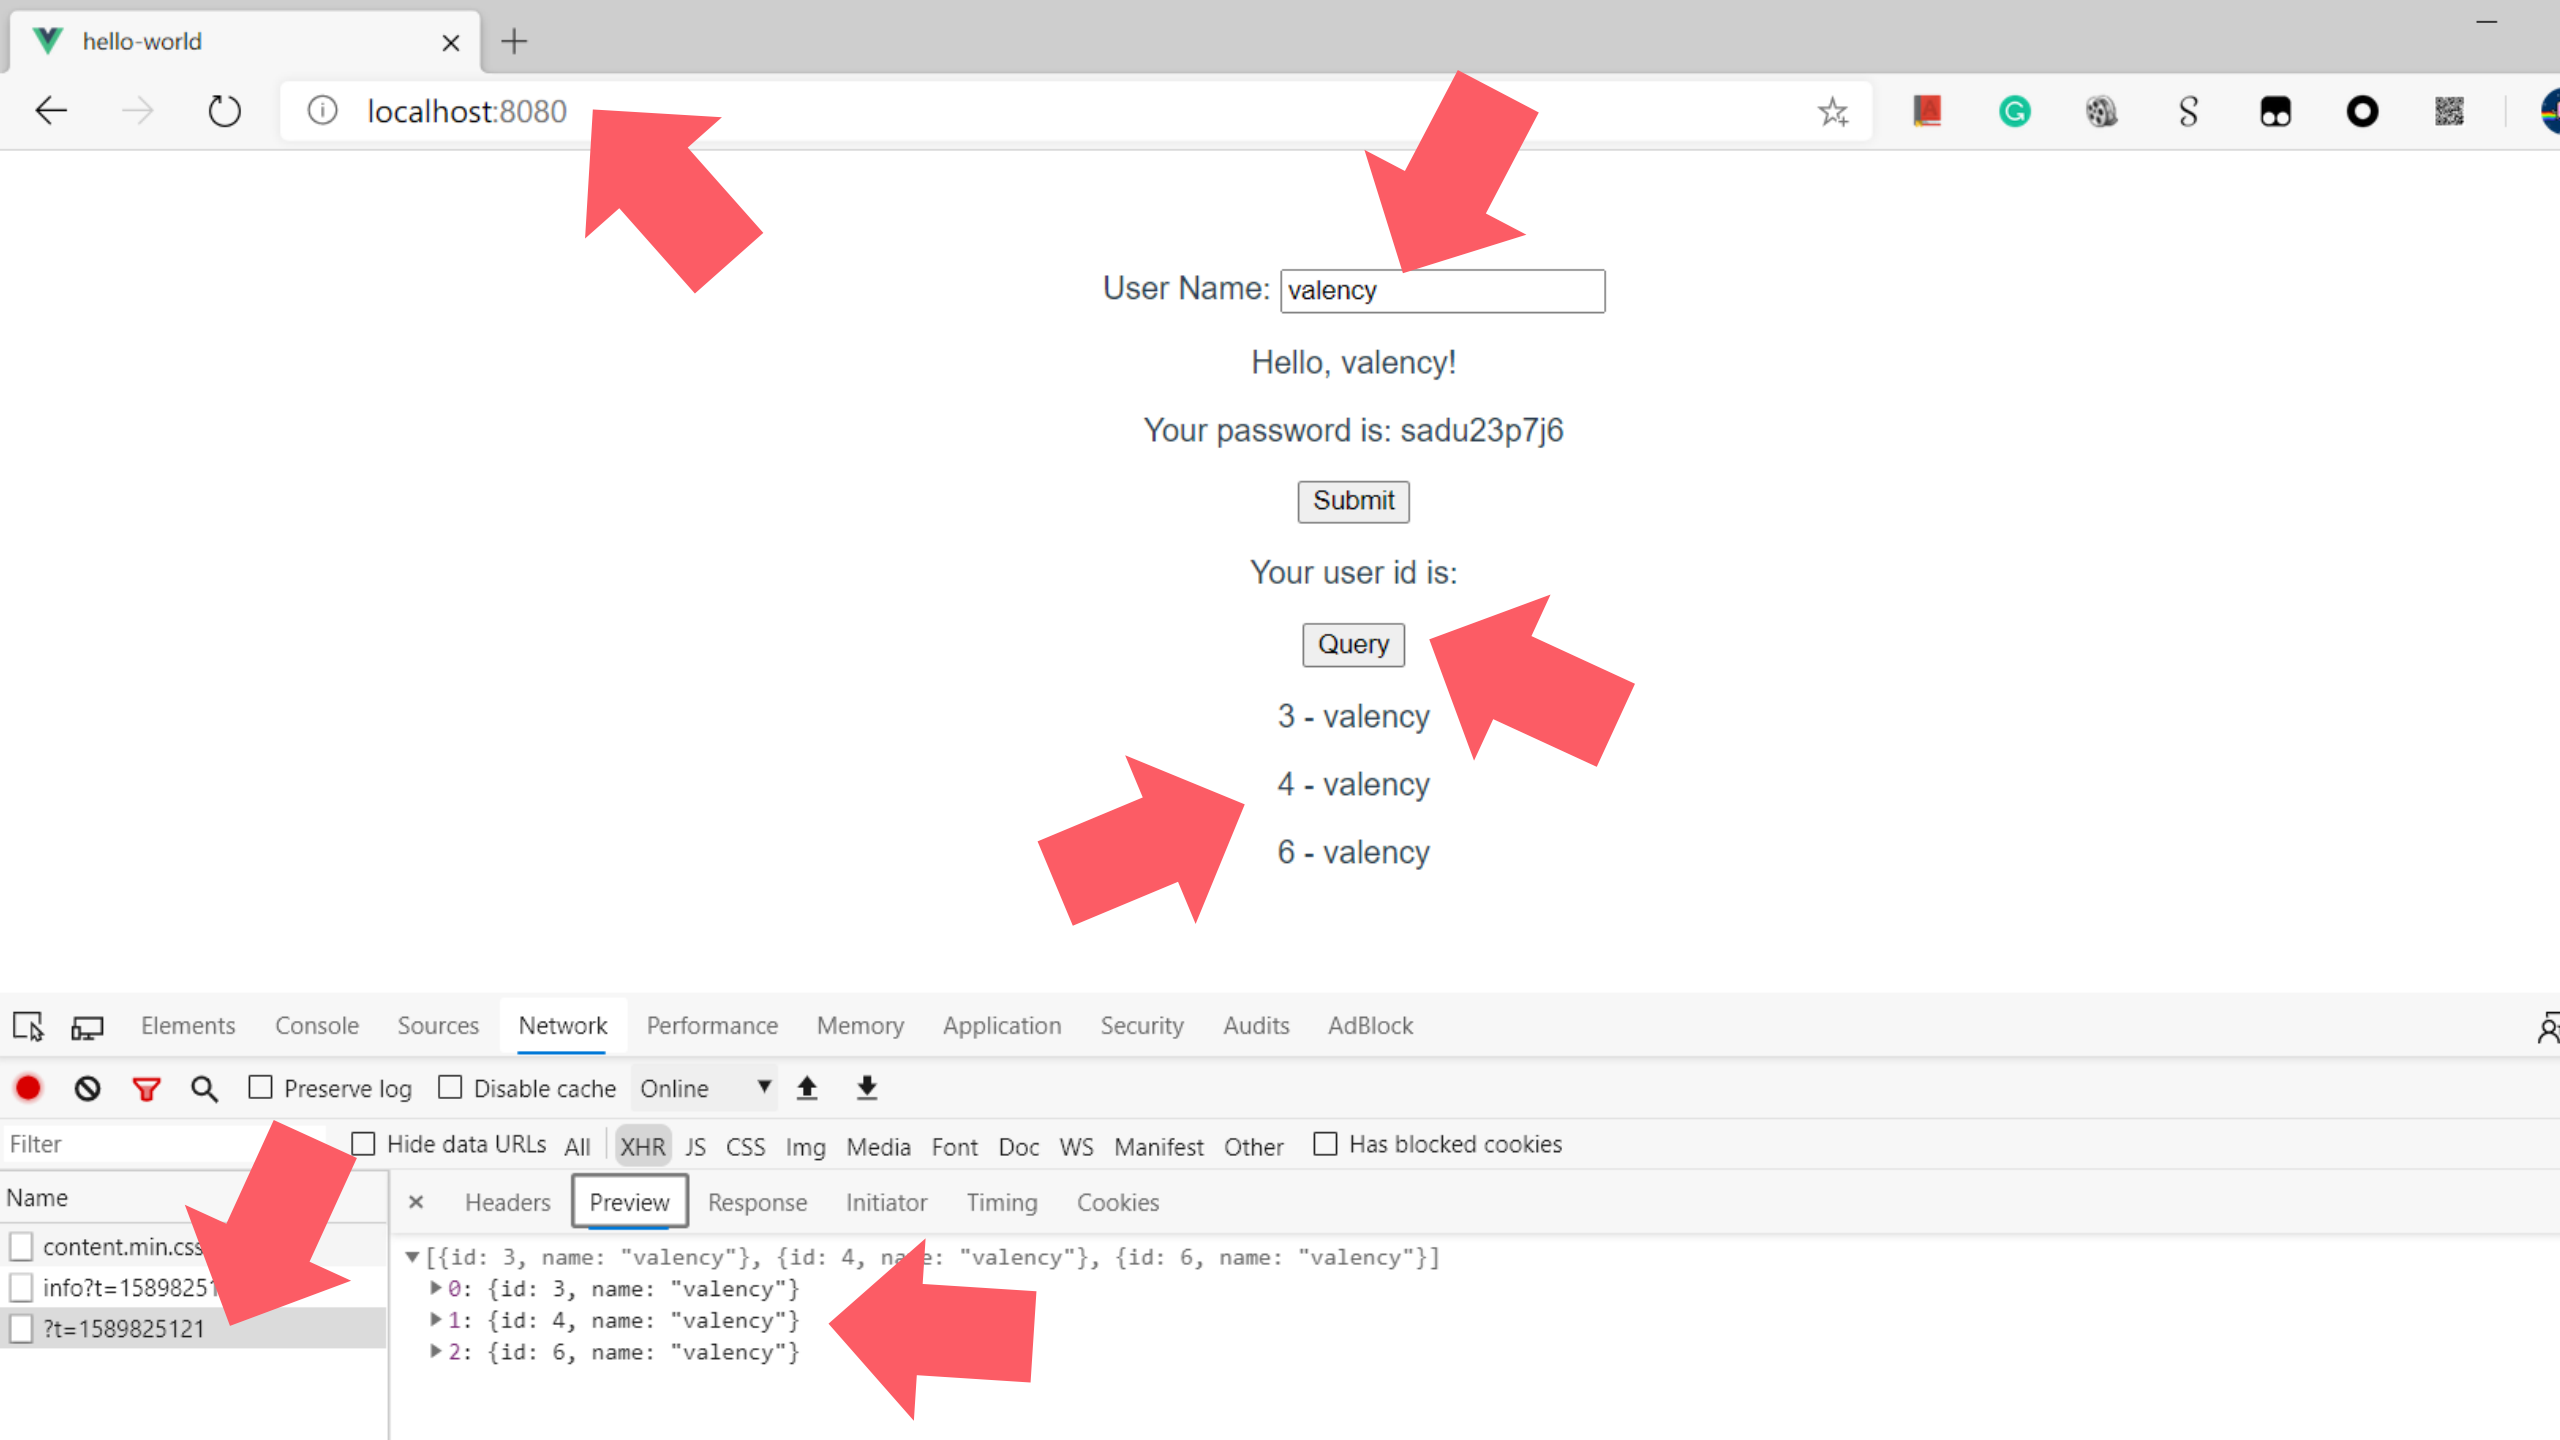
hello-world
localhost:8080

User Name: valency

Hello, valency!

Your password is: sadu23p7j6

Submit

Your user id is:

Query

3 - valency

4 - valency

6 - valency

Elements Console Sources Network Performance Memory Application Security Audits AdBlock

Preserve log Disable cache Online

Filter Hide data URLs All XHR JS CSS Img Media Font Doc WS Manifest Other Has blocked cookies

Name
content.min.css
info?t=15898251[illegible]
?t=1589825121

× Headers Preview Response Initiator Timing Cookies

▼[{id: 3, name: "valency"}, {id: 4, na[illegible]e: "valency"}, {id: 6, name: "valency"}]
▶0: {id: 3, name: "valency"}
▶1: {id: 4, name: "valency"}
▶2: {id: 6, name: "valency"}